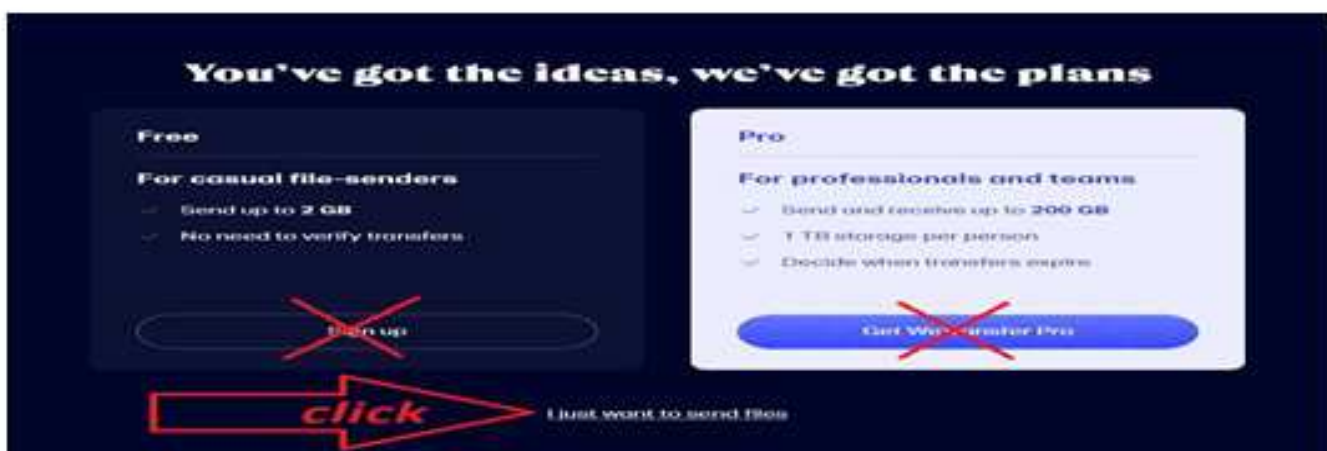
You've got the ideas, we've got the plans

Free

For casual file-senders

Send up to **2 GB**

No need to verify transfers

S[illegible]n up

Pro

For professionals and teams

Send and receive up to **200 GB**

1 TB storage per person

Decide when transfers expire

Get We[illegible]ransfer Pro

click

I just want to send files